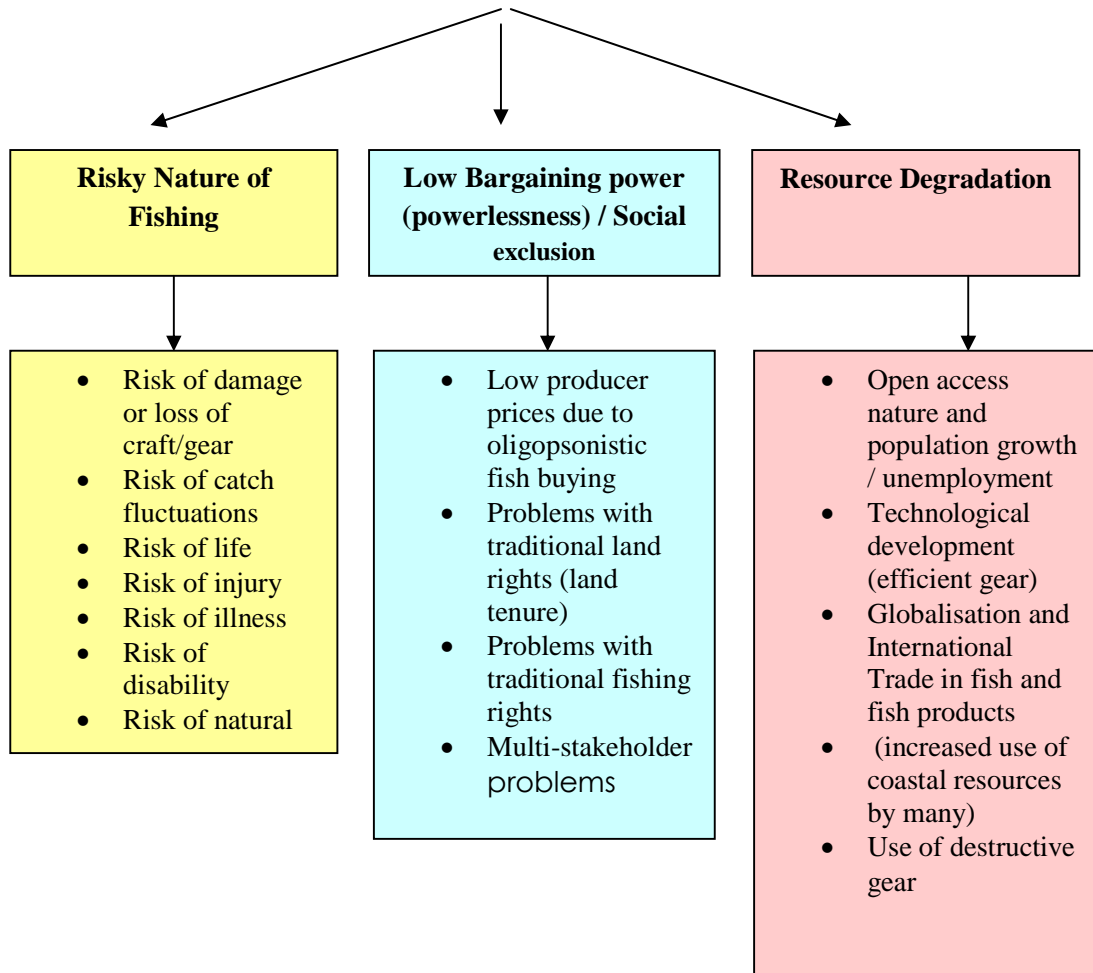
Risky Nature of Fishing

- Risk of damage or loss of craft/gear
- Risk of catch fluctuations
- Risk of life
- Risk of injury
- Risk of illness
- Risk of disability
- Risk of natural

Low Bargaining power (powerlessness) / Social exclusion

- Low producer prices due to oligopsonistic fish buying
- Problems with traditional land rights (land tenure)
- Problems with traditional fishing rights
- Multi-stakeholder problems

Resource Degradation

- Open access nature and population growth / unemployment
- Technological development (efficient gear)
- Globalisation and International Trade in fish and fish products
- (increased use of coastal resources by many)
- Use of destructive gear